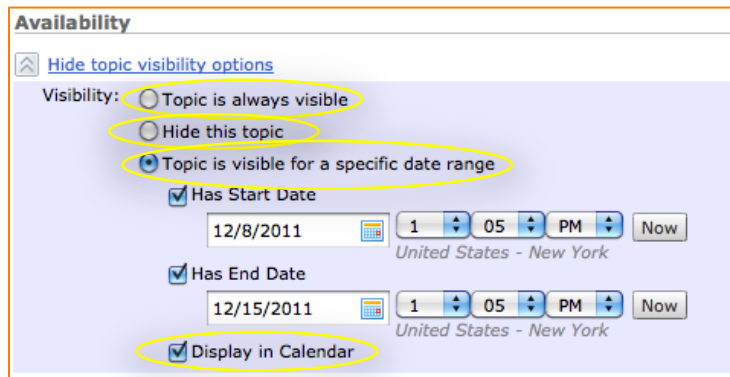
Availability

Hide topic visibility options

Visibility: Topic is always visible

Hide this topic

Topic is visible for a specific date range

Has Start Date

12/8/2011 1 05 PM Now

United States - New York

Has End Date

12/15/2011 1 05 PM Now

United States - New York

Display in Calendar